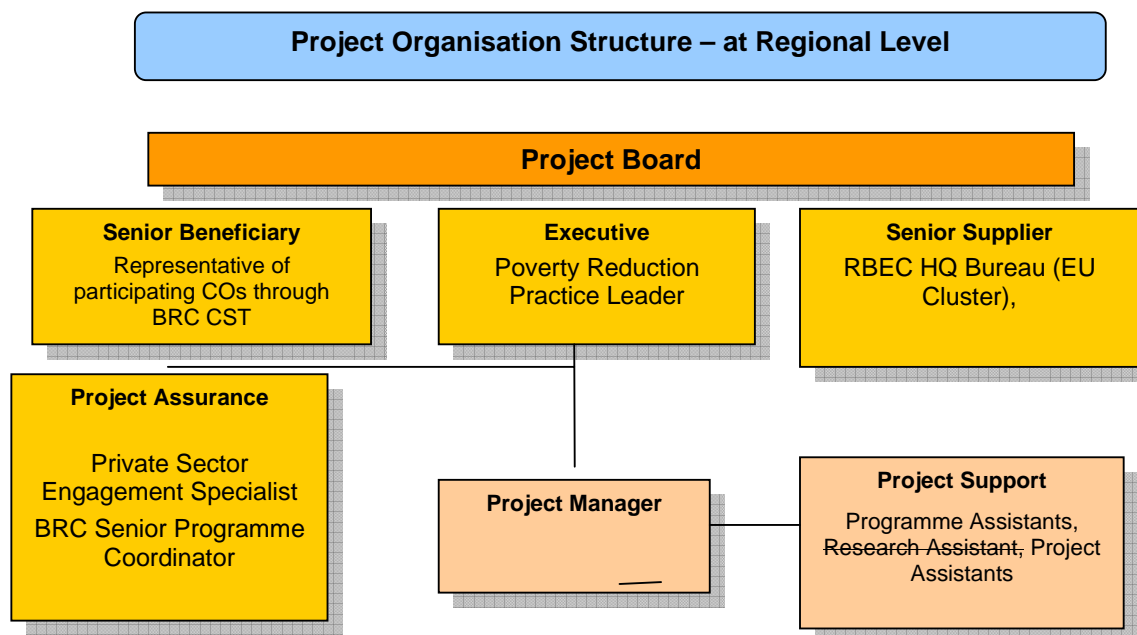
Project Organisation Structure – at Regional Level

Project Board

Senior Beneficiary
Representative of participating COs through BRC CST

Executive
Poverty Reduction Practice Leader

Senior Supplier
RBEC HQ Bureau (EU Cluster),

Project Assurance

Private Sector Engagement Specialist
BRC Senior Programme Coordinator

Project Manager

Project Support
Programme Assistants, ~~Research Assistant,~~ Project Assistants